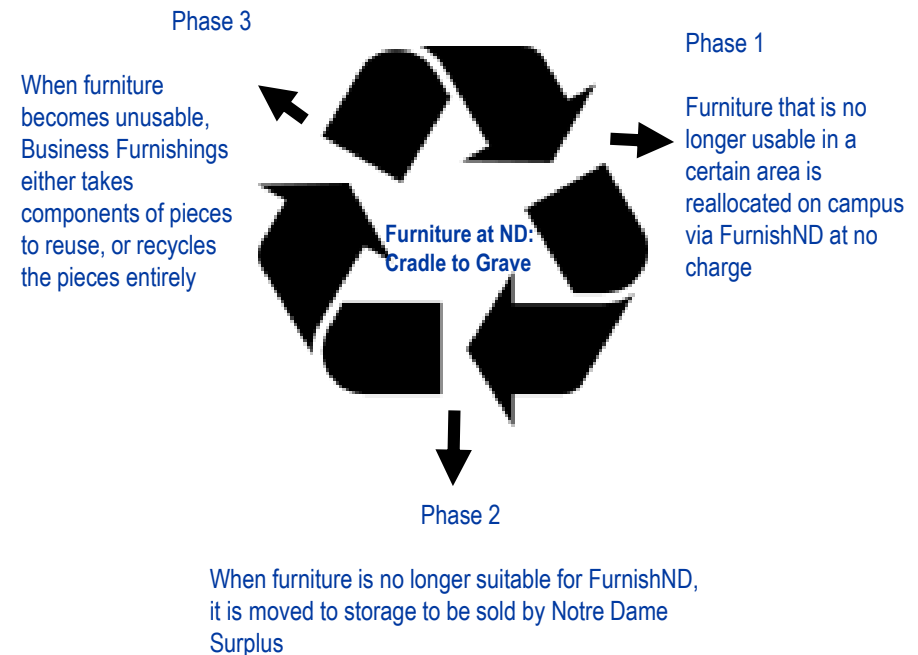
Phase 3

When furniture becomes unusable, Business Furnishings either takes components of pieces to reuse, or recycles the pieces entirely

Phase 1

Furniture that is no longer usable in a certain area is reallocated on campus via FurnishND at no charge

Furniture at ND: Cradle to Grave

Phase 2

When furniture is no longer suitable for FurnishND, it is moved to storage to be sold by Notre Dame Surplus